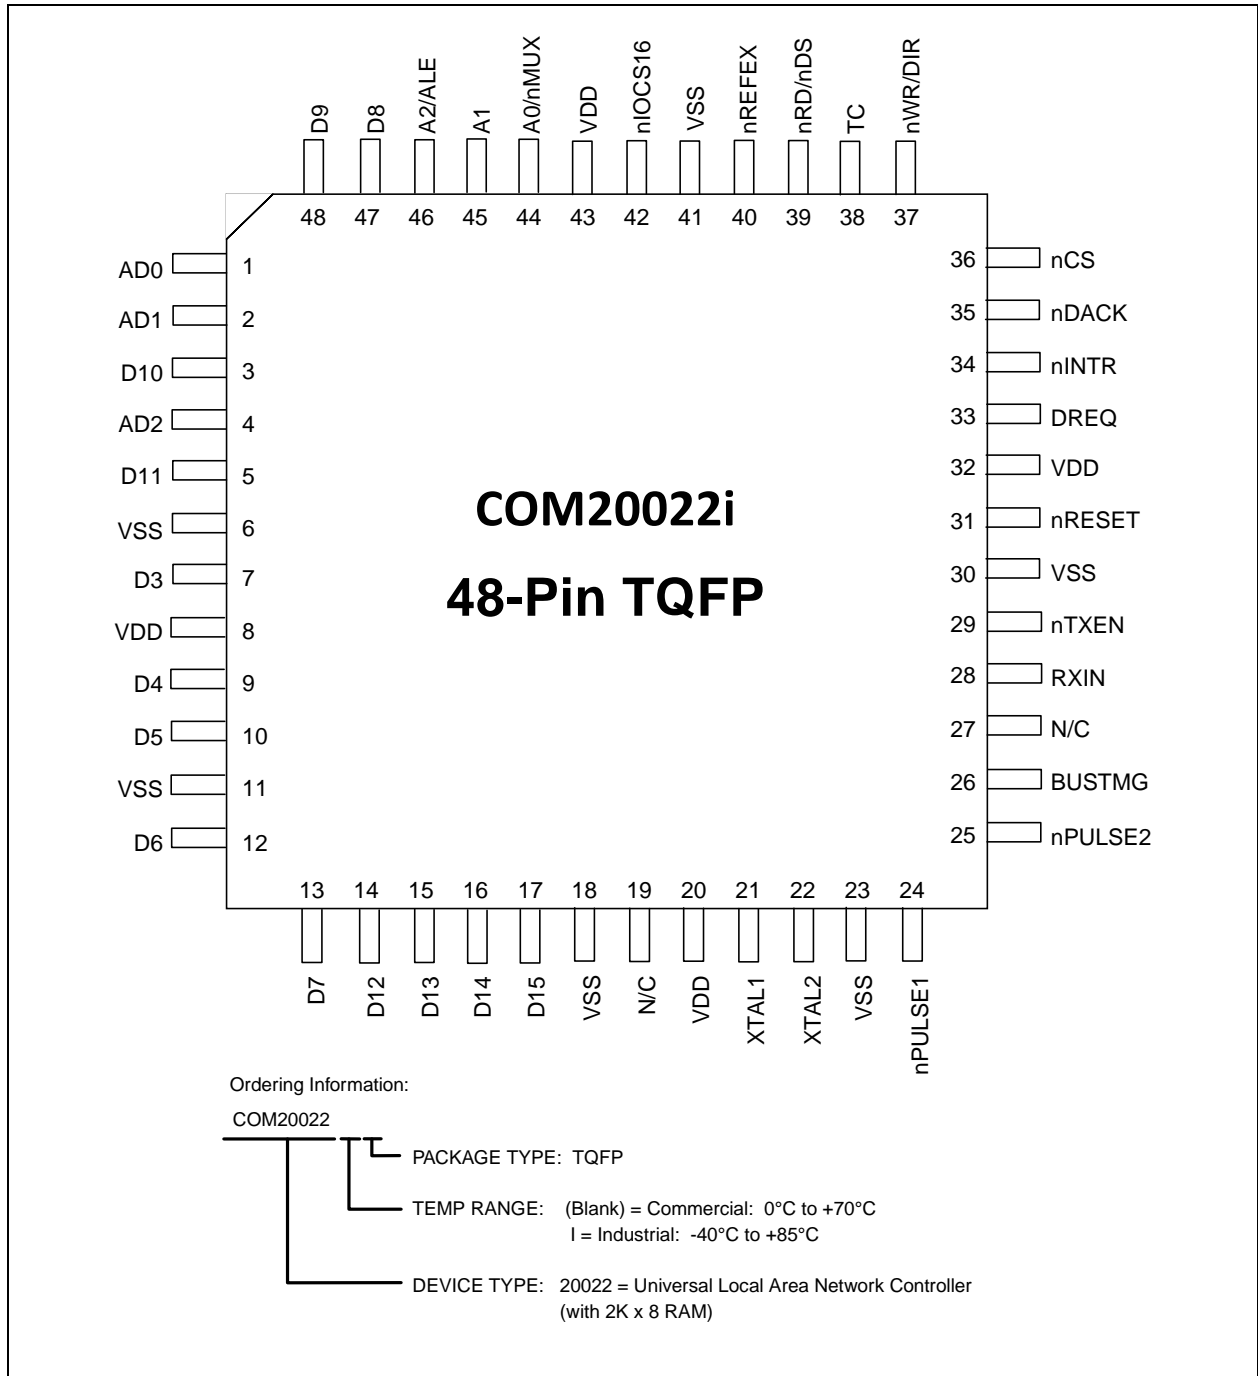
D9 D8 A2/ALE A1 A0/nMUX VDD nIOCS16 VSS nREFEX nRD/nDS TC nWR/DIR

48 47 46 45 44 43 42 41 40 39 38 37

AD0 1
AD1 2
D10 3
AD2 4
D11 5
VSS 6
D3 7
VDD 8
D4 9
D5 10
VSS 11
D6 12

36 nCS
35 nDACK
34 nINTR
33 DREQ
32 VDD
31 nRESET
30 VSS
29 nTXEN
28 RXIN
27 N/C
26 BUSTMG
25 nPULSE2

COM20022i

48-Pin TQFP

13 14 15 16 17 18 19 20 21 22 23 24

D7 D12 D13 D14 D15 VSS N/C VDD XTAL1 XTAL2 VSS nPULSE1

Ordering Information:

COM20022

PACKAGE TYPE: TQFP

TEMP RANGE: (Blank) = Commercial: 0°C to +70°C
I = Industrial: -40°C to +85°C

DEVICE TYPE: 20022 = Universal Local Area Network Controller (with 2K x 8 RAM)